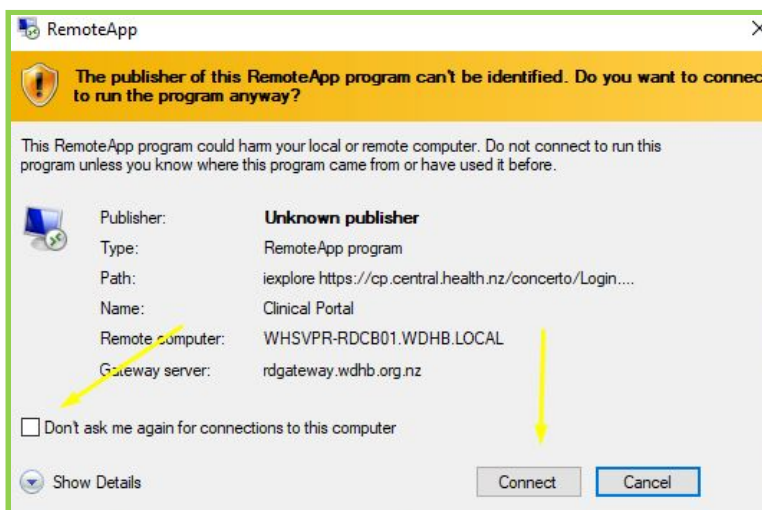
RemoteApp

The publisher of this RemoteApp program can't be identified. Do you want to connec to run the program anyway?

This RemoteApp program could harm your local or remote computer. Do not connect to run this program unless you know where this program came from or have used it before.

| Publisher: | Unknown publisher |
|---|---|
| Type: | RemoteApp program |
| Path: | iexplore https://cp.central.health.nz/concerto/Login.... |
| Name: | Clinical Portal |
| Remote computer: | WHSVPR-RDCB01.WDHB.LOCAL |
| Gateway server: | rdgateway.wdhb.org.nz |

Don't ask me again for connections to this computer

Show Details

Connect

Cancel